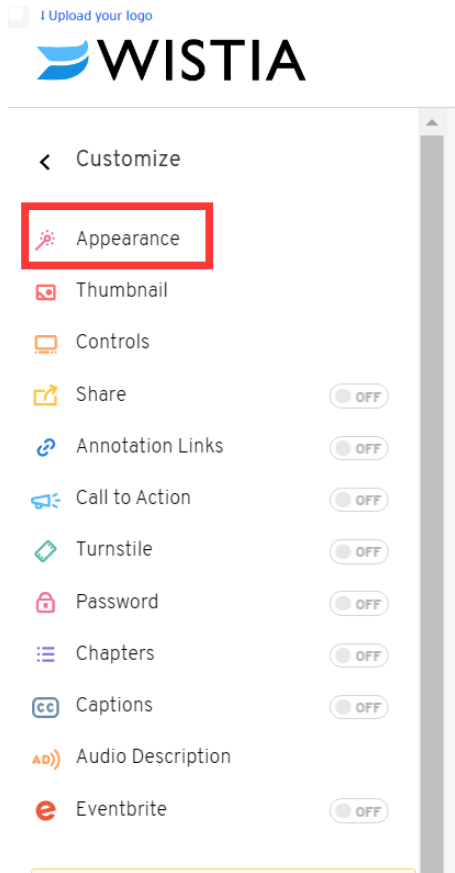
I Upload your logo

WISTIA

Customize

Appearance

Thumbnail

Controls

Share OFF

Annotation Links OFF

Call to Action OFF

Turnstile OFF

Password OFF

Chapters OFF

CC Captions OFF

AD Audio Description

Eventbrite OFF